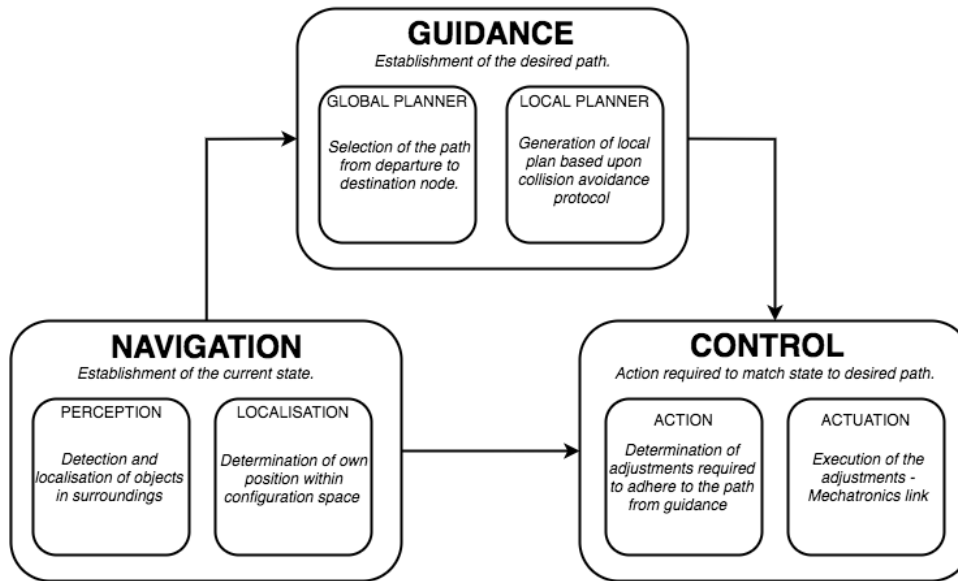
GUIDANCE

Establishment of the desired path.

GLOBAL PLANNER

Selection of the path from departure to destination node.

LOCAL PLANNER

Generation of local plan based upon collision avoidance protocol

NAVIGATION

Establishment of the current state.

PERCEPTION

Detection and localisation of objects in surroundings

LOCALISATION

Determination of own position within configuration space

CONTROL

Action required to match state to desired path.

ACTION

Determination of adjustments required to adhere to the path from guidance

ACTUATION

Execution of the adjustments - Mechatronics link